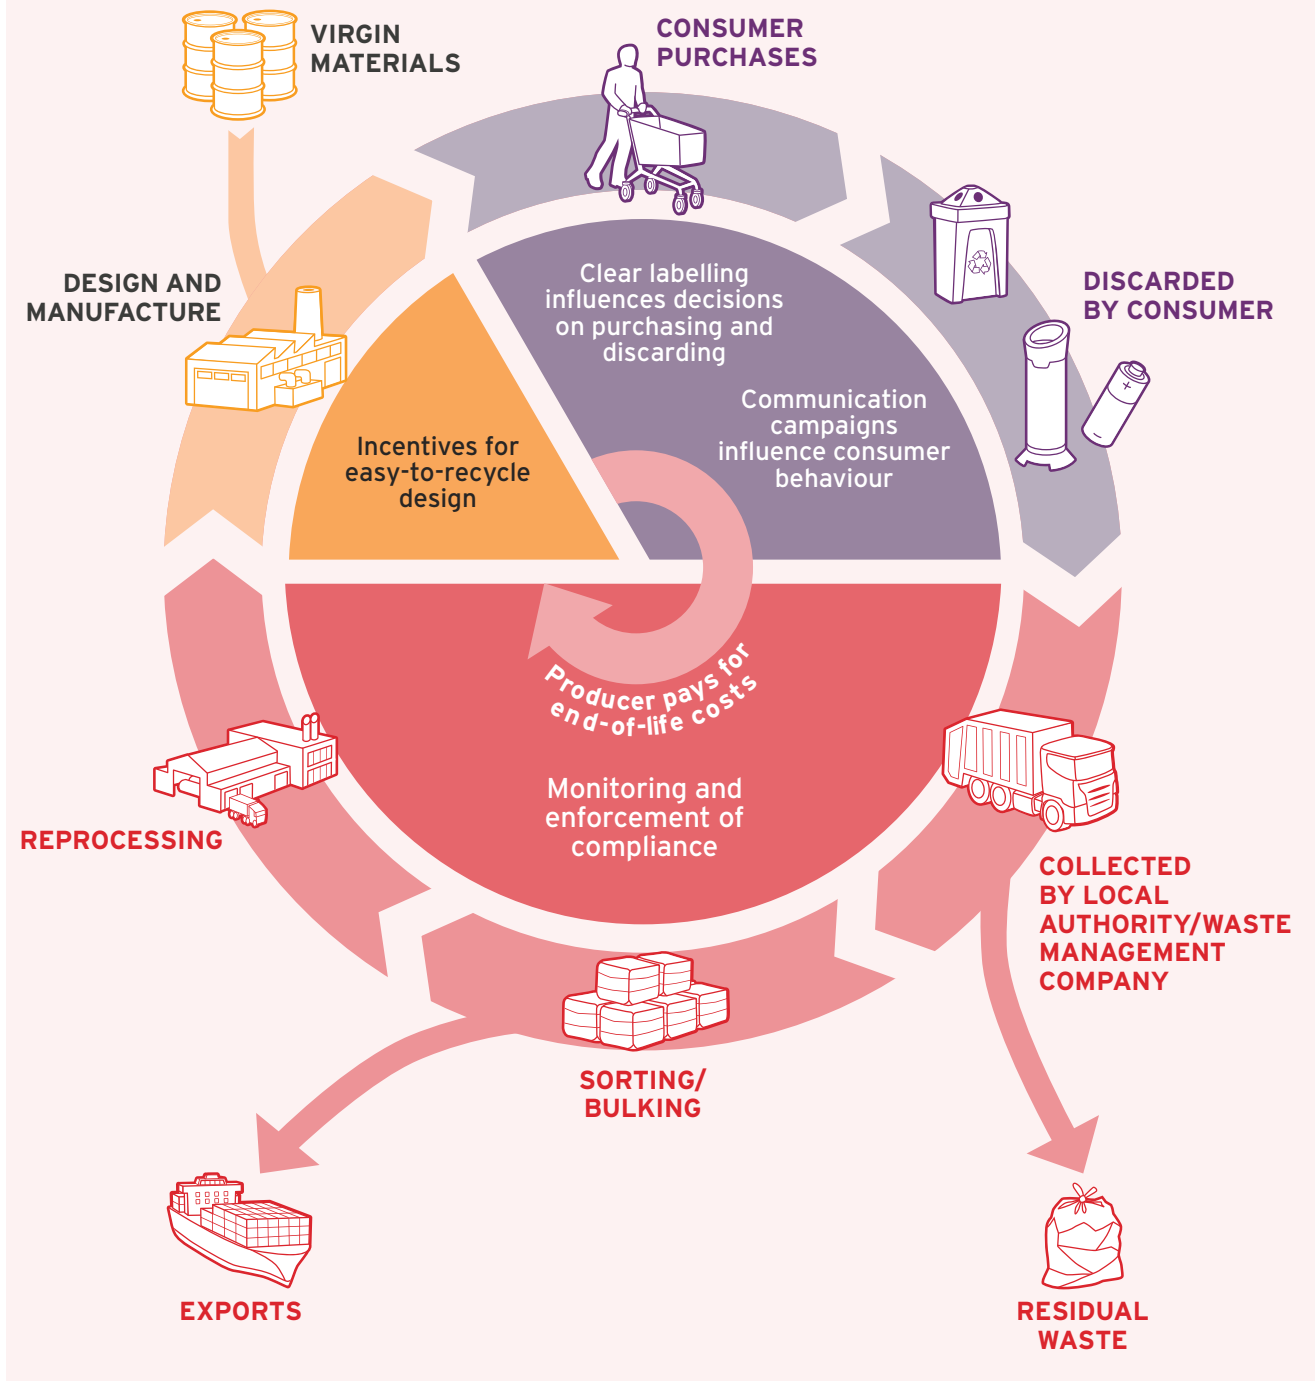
VIRGIN MATERIALS

CONSUMER PURCHASES

DISCARDED BY CONSUMER

DESIGN AND MANUFACTURE

Clear labelling influences decisions on purchasing and discarding

Communication campaigns influence consumer behaviour

Incentives for easy-to-recycle design

Producer pays for end-of-life costs

Monitoring and enforcement of compliance

REPROCESSING

COLLECTED BY LOCAL AUTHORITY/WASTE MANAGEMENT COMPANY

SORTING/ BULKING

EXPORTS

RESIDUAL WASTE